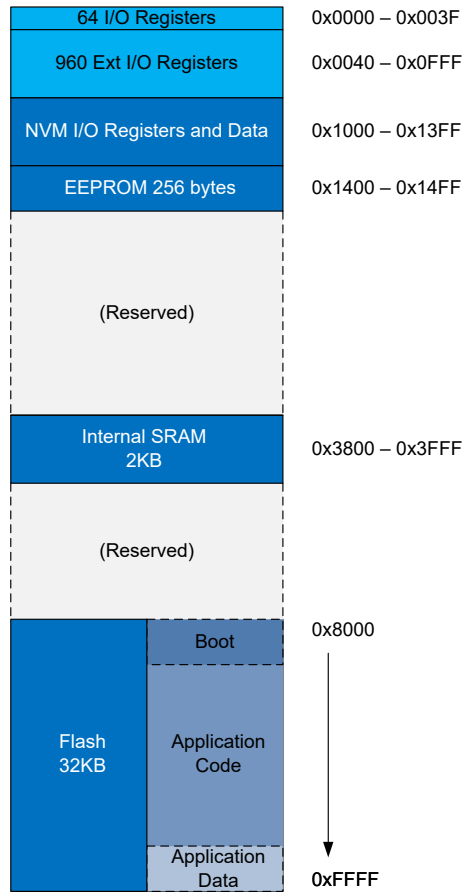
64 I/O Registers
0x0000 – 0x003F

960 Ext I/O Registers
0x0040 – 0x0FFF

NVM I/O Registers and Data
0x1000 – 0x13FF

EEPROM 256 bytes
0x1400 – 0x14FF

(Reserved)

Internal SRAM
2KB
0x3800 – 0x3FFF

(Reserved)

Flash
32KB

Boot
0x8000

Application
Code

Application
Data
0xFFFF